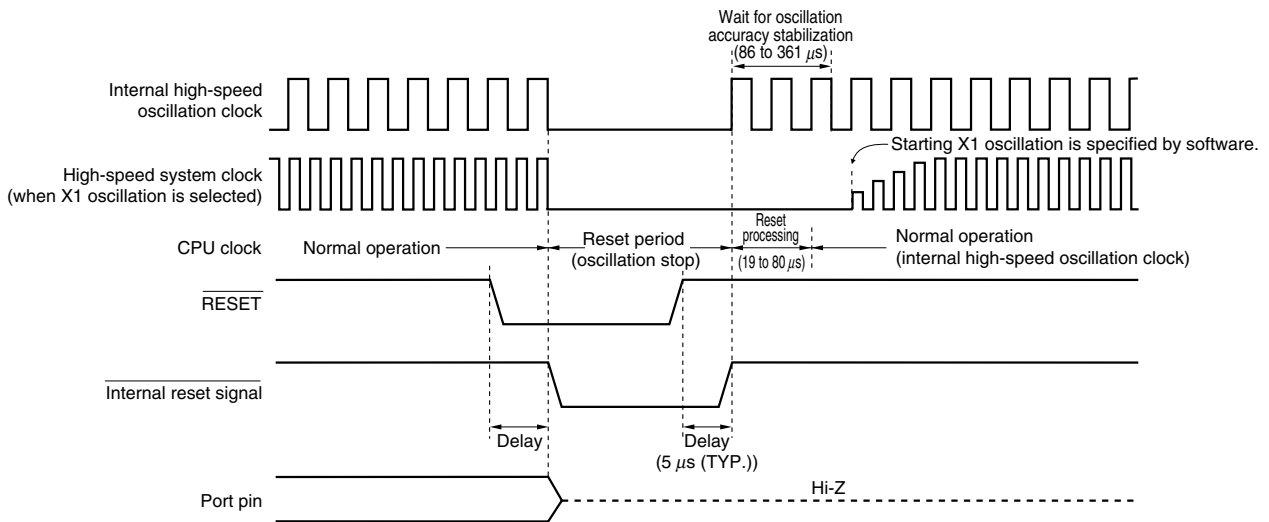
Wait for oscillation accuracy stabilization (86 to 361 $\mu$s)

Internal high-speed oscillation clock

Starting X1 oscillation is specified by software.

High-speed system clock (when X1 oscillation is selected)

CPU clock

Normal operation

Reset period (oscillation stop)

Reset processing (19 to 80 $\mu$s)

Normal operation (internal high-speed oscillation clock)

$\overline{\text{RESET}}$

$\overline{\text{Internal reset signal}}$

Delay

Delay (5 $\mu$s (TYP.))

Port pin

Hi-Z